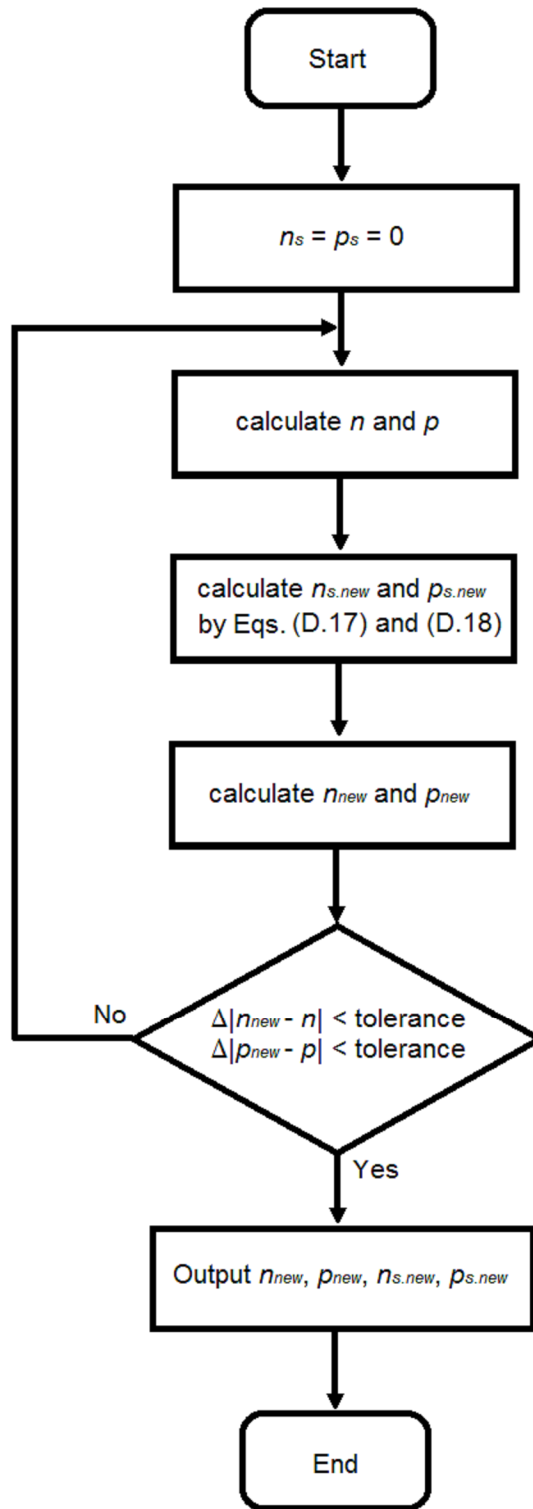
Start

$n_s = p_s = 0$

calculate $n$ and $p$

calculate $n_{s.new}$ and $p_{s.new}$ by Eqs. (D.17) and (D.18)

calculate $n_{new}$ and $p_{new}$

No

$\Delta|n_{new} - n| <$ tolerance
$\Delta|p_{new} - p| <$ tolerance

Yes

Output $n_{new}$, $p_{new}$, $n_{s.new}$, $p_{s.new}$

End